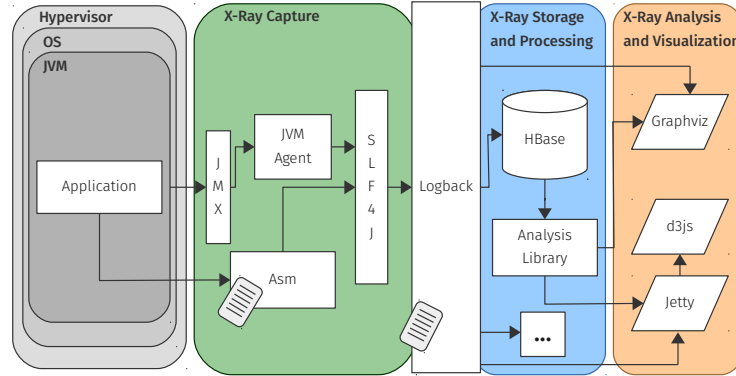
Hypervisor

OS

JVM

Application

X-Ray Capture

J
M
X

JVM Agent

S
L
F
4
J

Asm

Logback

X-Ray Storage and Processing

HBase

Analysis Library

...

X-Ray Analysis and Visualization

Graphviz

d3js

Jetty